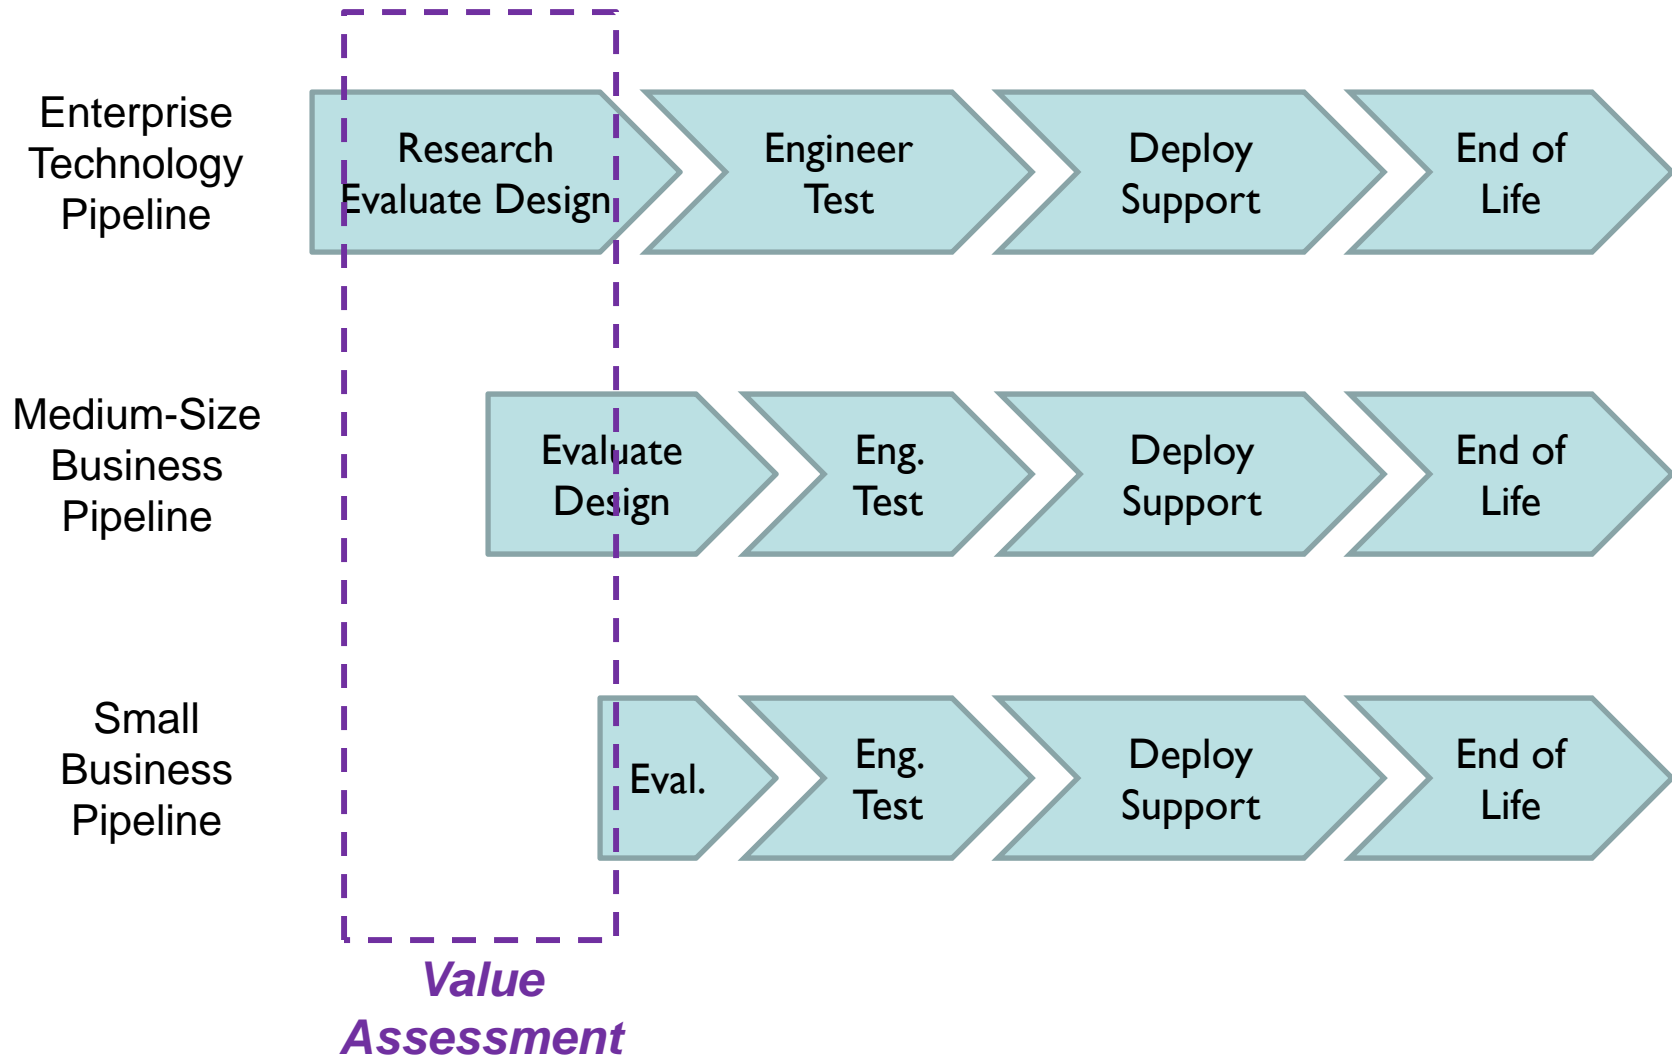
Enterprise Technology Pipeline

Research Evaluate Design

Engineer Test

Deploy Support

End of Life

Medium-Size Business Pipeline

Evaluate Design

Eng. Test

Deploy Support

End of Life

Small Business Pipeline

Eval.

Eng. Test

Deploy Support

End of Life

Value Assessment